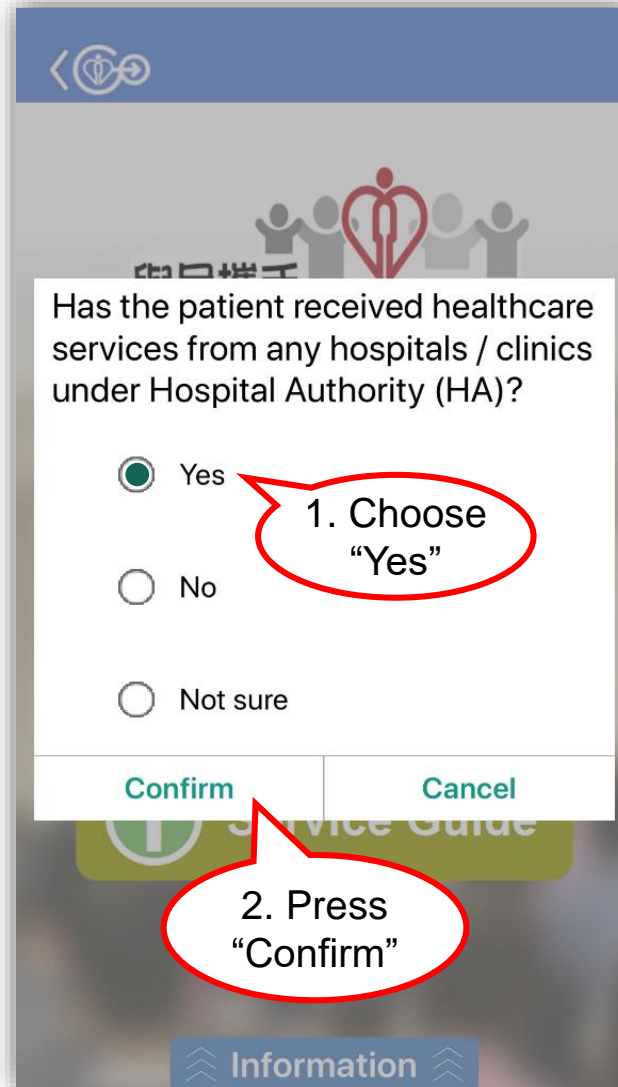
Has the patient received healthcare services from any hospitals / clinics under Hospital Authority (HA)?

Yes

1. Choose "Yes"

No

Not sure

Confirm

Cancel

Service Guide

2. Press "Confirm"

Information